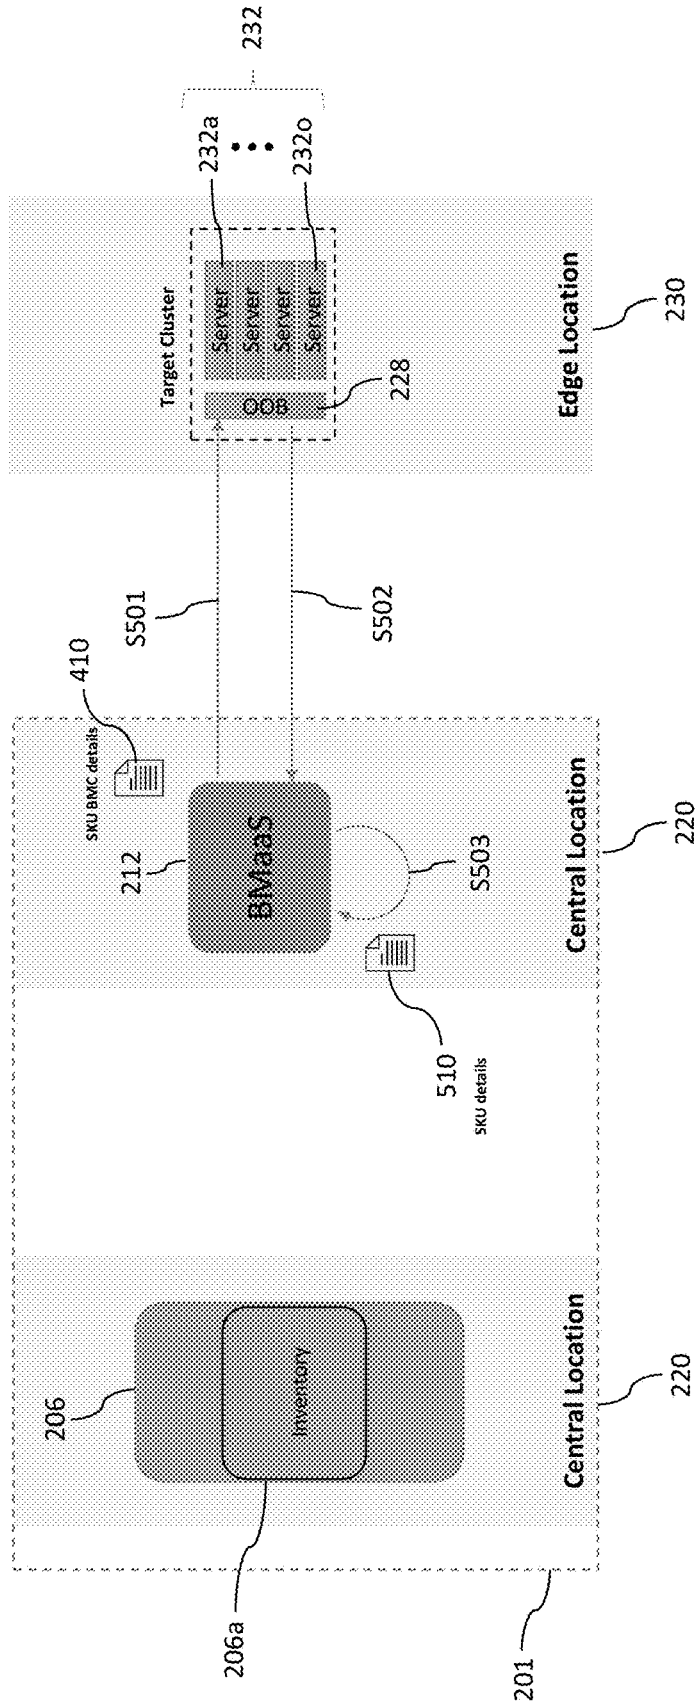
232
232a
232o
Target Cluster
Server
Server
Server
Server
OOB
228
Edge Location
230
410
SKU BMC details
S501
S502
212
BMaaS
S503
510
SKU details
Central Location
220
206
Inventory
206a
Central Location
220
201